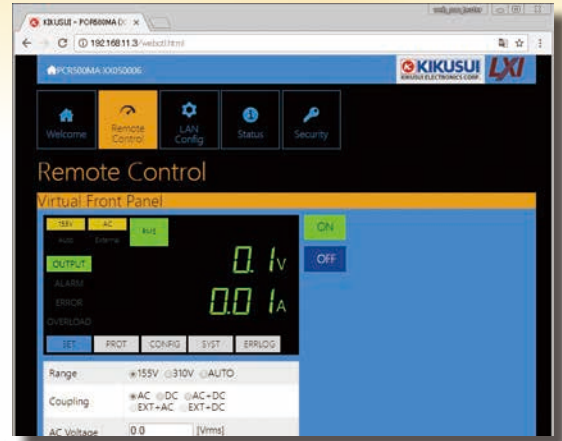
KIKUSUI - PCR500MA DC ×

192.168.11.3/webotf.html

PCR500MA-XX050006

KIKUSUI
KIKUSUI ELECTRONICS CORP.
LXI

Welcome
Remote Control
LAN Config
Status
Security

Remote Control

Virtual Front Panel

155V
AC
Auto
External
RMS

OUTPUT
ALARM
ERROR
OVERLOAD

0.1V
0.01A

ON
OFF

SET
PROT
CONFIG
SYST
ERRLOG

Range ●155V ○310V ○AUTO

Coupling ●AC ○DC ○AC+DC ○EXT+AC ○EXT+DC

AC Voltage 0.0 [Vrms]